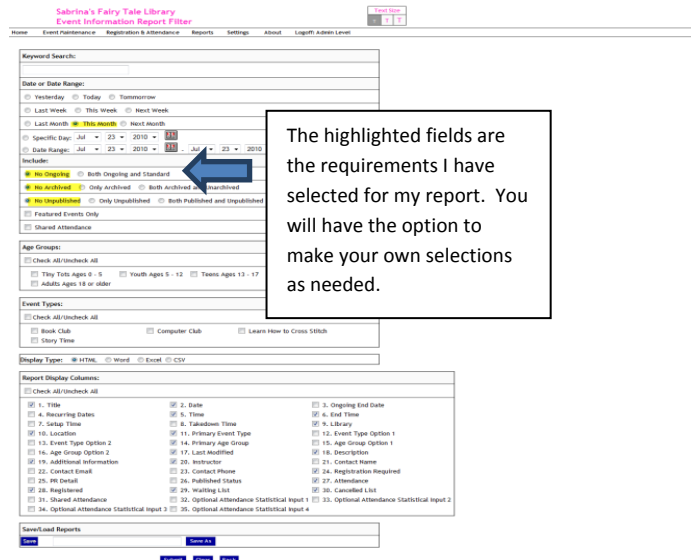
Sabrina's Fairy Tale Library
Event Information Report Filter

Text Size
- ! T

Home Event Maintenance Registration & Attendance Reports Settings About Logoff: Admin Level

Keyword Search:

Date or Date Range:
Yesterday Today Tommorrow
Last Week This Week Next Week
Last Month This Month Next Month
Specific Day: Jul 23 2010
Date Range: Jul 23 2010 - Jul 23 2010

Include:
No Ongoing Both Ongoing and Standard
No Archived Only Archived Both Archived and Unarchived
No Unpublished Only Unpublished Both Published and Unpublished
Featured Events Only
Shared Attendance

Age Groups:
Check All/Uncheck All
Tiny Tots Ages 0 - 5 Youth Ages 5 - 12 Teens Ages 13 - 17
Adults Ages 18 or older

Event Types:
Check All/Uncheck All
Book Club Computer Club Learn How to Cross Stitch
Story Time

Display Type: HTML Word Excel CSV

Report Display Columns:
Check All/Uncheck All
1. Title 2. Date 3. Ongoing End Date
4. Recurring Dates 5. Time 6. End Time
7. Setup Time 8. Takedown Time 9. Library
10. Location 11. Primary Event Type 12. Event Type Option 1
13. Event Type Option 2 14. Primary Age Group 15. Age Group Option 1
16. Age Group Option 2 17. Last Modified 18. Description
19. Additional Information 20. Instructor 21. Contact Name
22. Contact Email 23. Contact Phone 24. Registration Required
25. PR Detail 26. Published Status 27. Attendance
28. Registered 29. Waiting List 30. Cancelled List
31. Shared Attendance 32. Optional Attendance Statistical Input 1 33. Optional Attendance Statistical Input 2
34. Optional Attendance Statistical Input 3 35. Optional Attendance Statistical Input 4

Save/Load Reports
Save Save As

Submit Clear Back

The highlighted fields are the requirements I have selected for my report. You will have the option to make your own selections as needed.